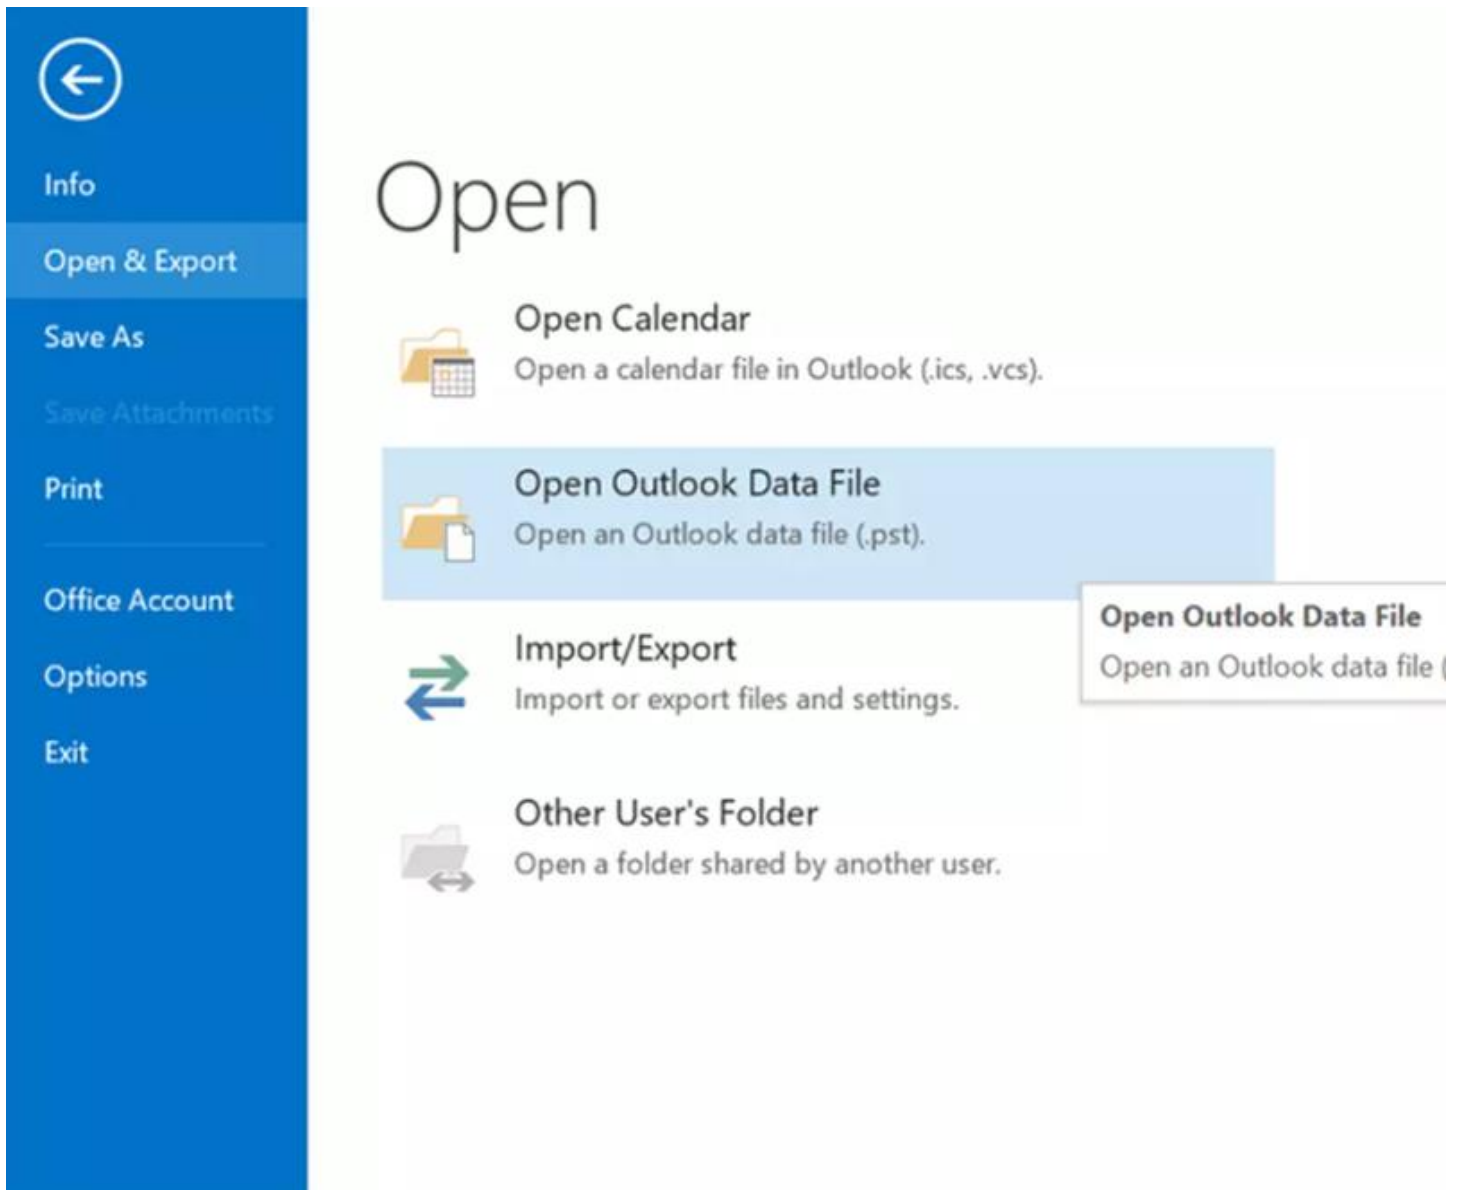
Info

Open & Export

Save As

Save Attachments

Print

Office Account

Options

Exit

Open

Open Calendar
Open a calendar file in Outlook (.ics, .vcs).

Open Outlook Data File
Open an Outlook data file (.pst).

Open Outlook Data File
Open an Outlook data file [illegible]

Import/Export
Import or export files and settings.

Other User's Folder
Open a folder shared by another user.